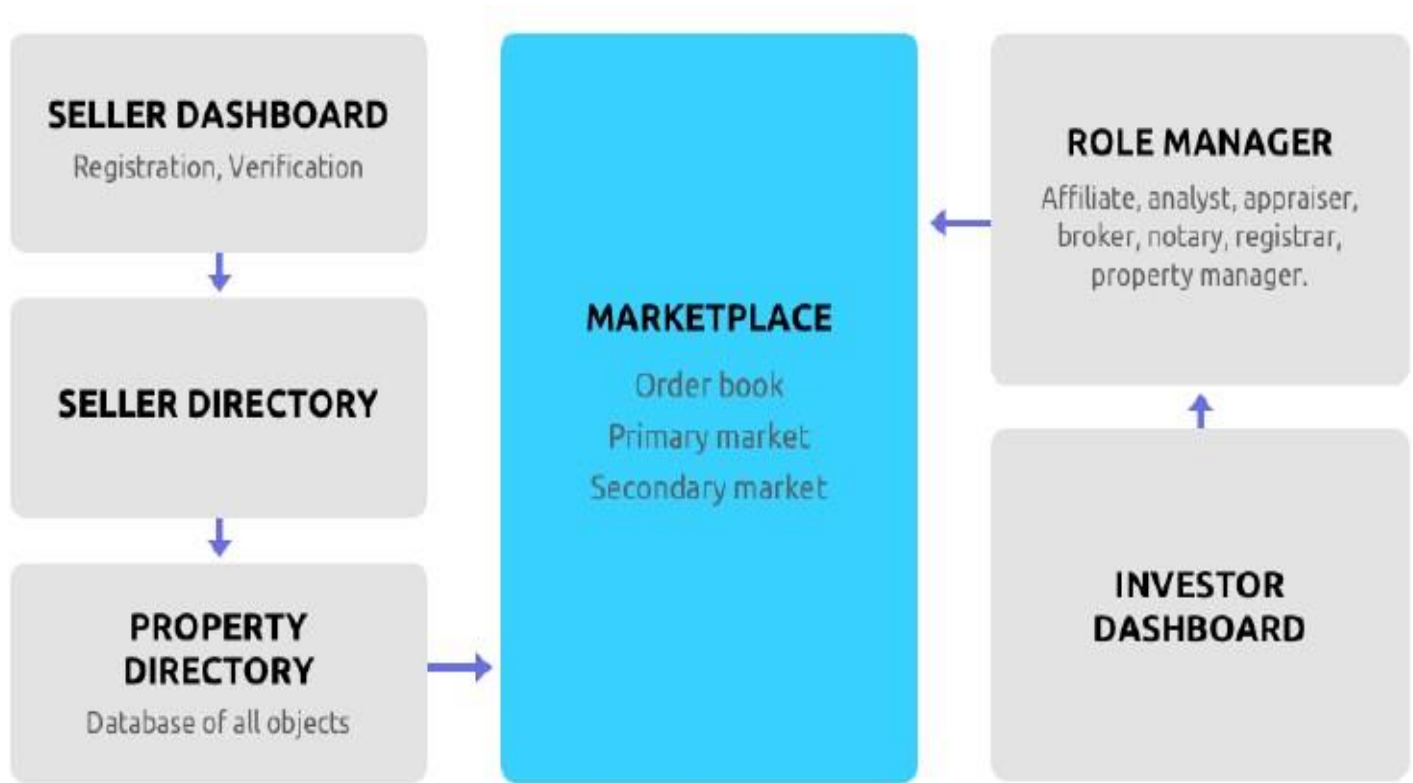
SELLER DASHBOARD
Registration, Verification

SELLER DIRECTORY

PROPERTY DIRECTORY
Database of all objects

MARKETPLACE
Order book
Primary market
Secondary market

ROLE MANAGER
Affiliate, analyst, appraiser, broker, notary, registrar, property manager.

INVESTOR DASHBOARD